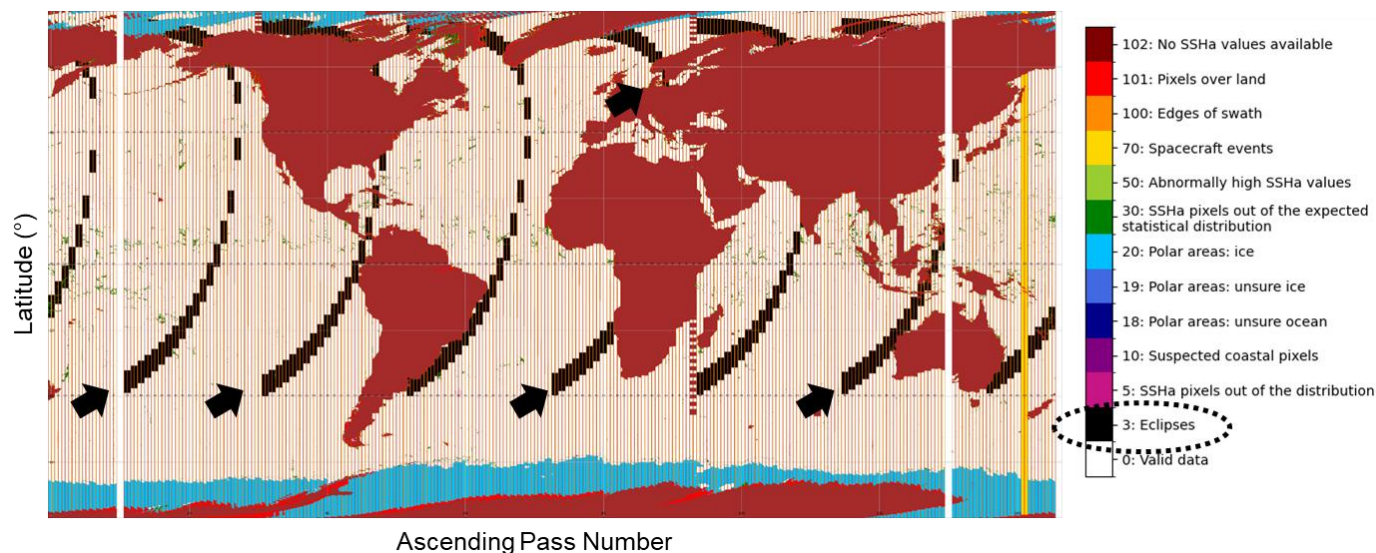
Latitude (°)

Ascending Pass Number

102: No SSHa values available
101: Pixels over land
100: Edges of swath
70: Spacecraft events
50: Abnormally high SSHa values
30: SSHa pixels out of the expected statistical distribution
20: Polar areas: ice
19: Polar areas: unsure ice
18: Polar areas: unsure ocean
10: Suspected coastal pixels
5: SSHa pixels out of the distribution
3: Eclipses
0: Valid data